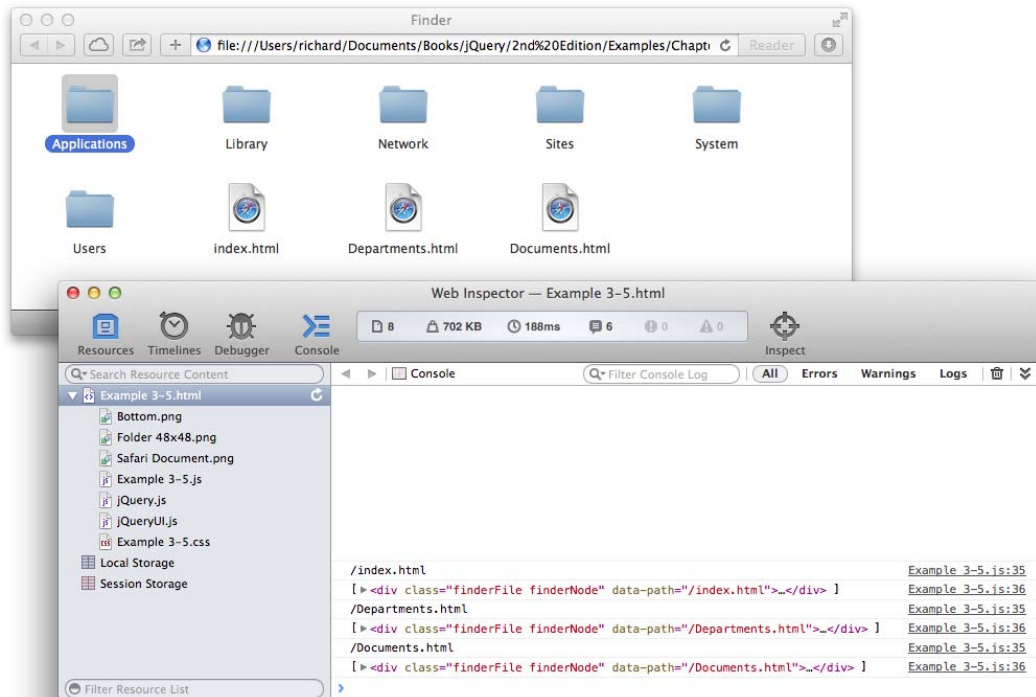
Finder

file:///Users/richard/Documents/Books/jQuery/2nd%20Edition/Examples/Chapt Reader

Applications Library Network Sites System

Users index.html Departments.html Documents.html

Web Inspector — Example 3-5.html

Resources Timelines Debugger Console

8 702 KB 188ms 6 0 0

Inspect

Search Resource Content

Console

Filter Console Log

All Errors Warnings Logs

Example 3-5.html
Bottom.png
Folder 48x48.png
Safari Document.png
Example 3-5.js
jQuery.js
jQueryUI.js
Example 3-5.css
Local Storage
Session Storage

/index.html Example 3-5.js:35
[ <div class="finderFile finderNode" data-path="/index.html">…</div> ] Example 3-5.js:36
/Departments.html Example 3-5.js:35
[ <div class="finderFile finderNode" data-path="/Departments.html">…</div> ] Example 3-5.js:36
/Documents.html Example 3-5.js:35
[ <div class="finderFile finderNode" data-path="/Documents.html">…</div> ] Example 3-5.js:36

Filter Resource List